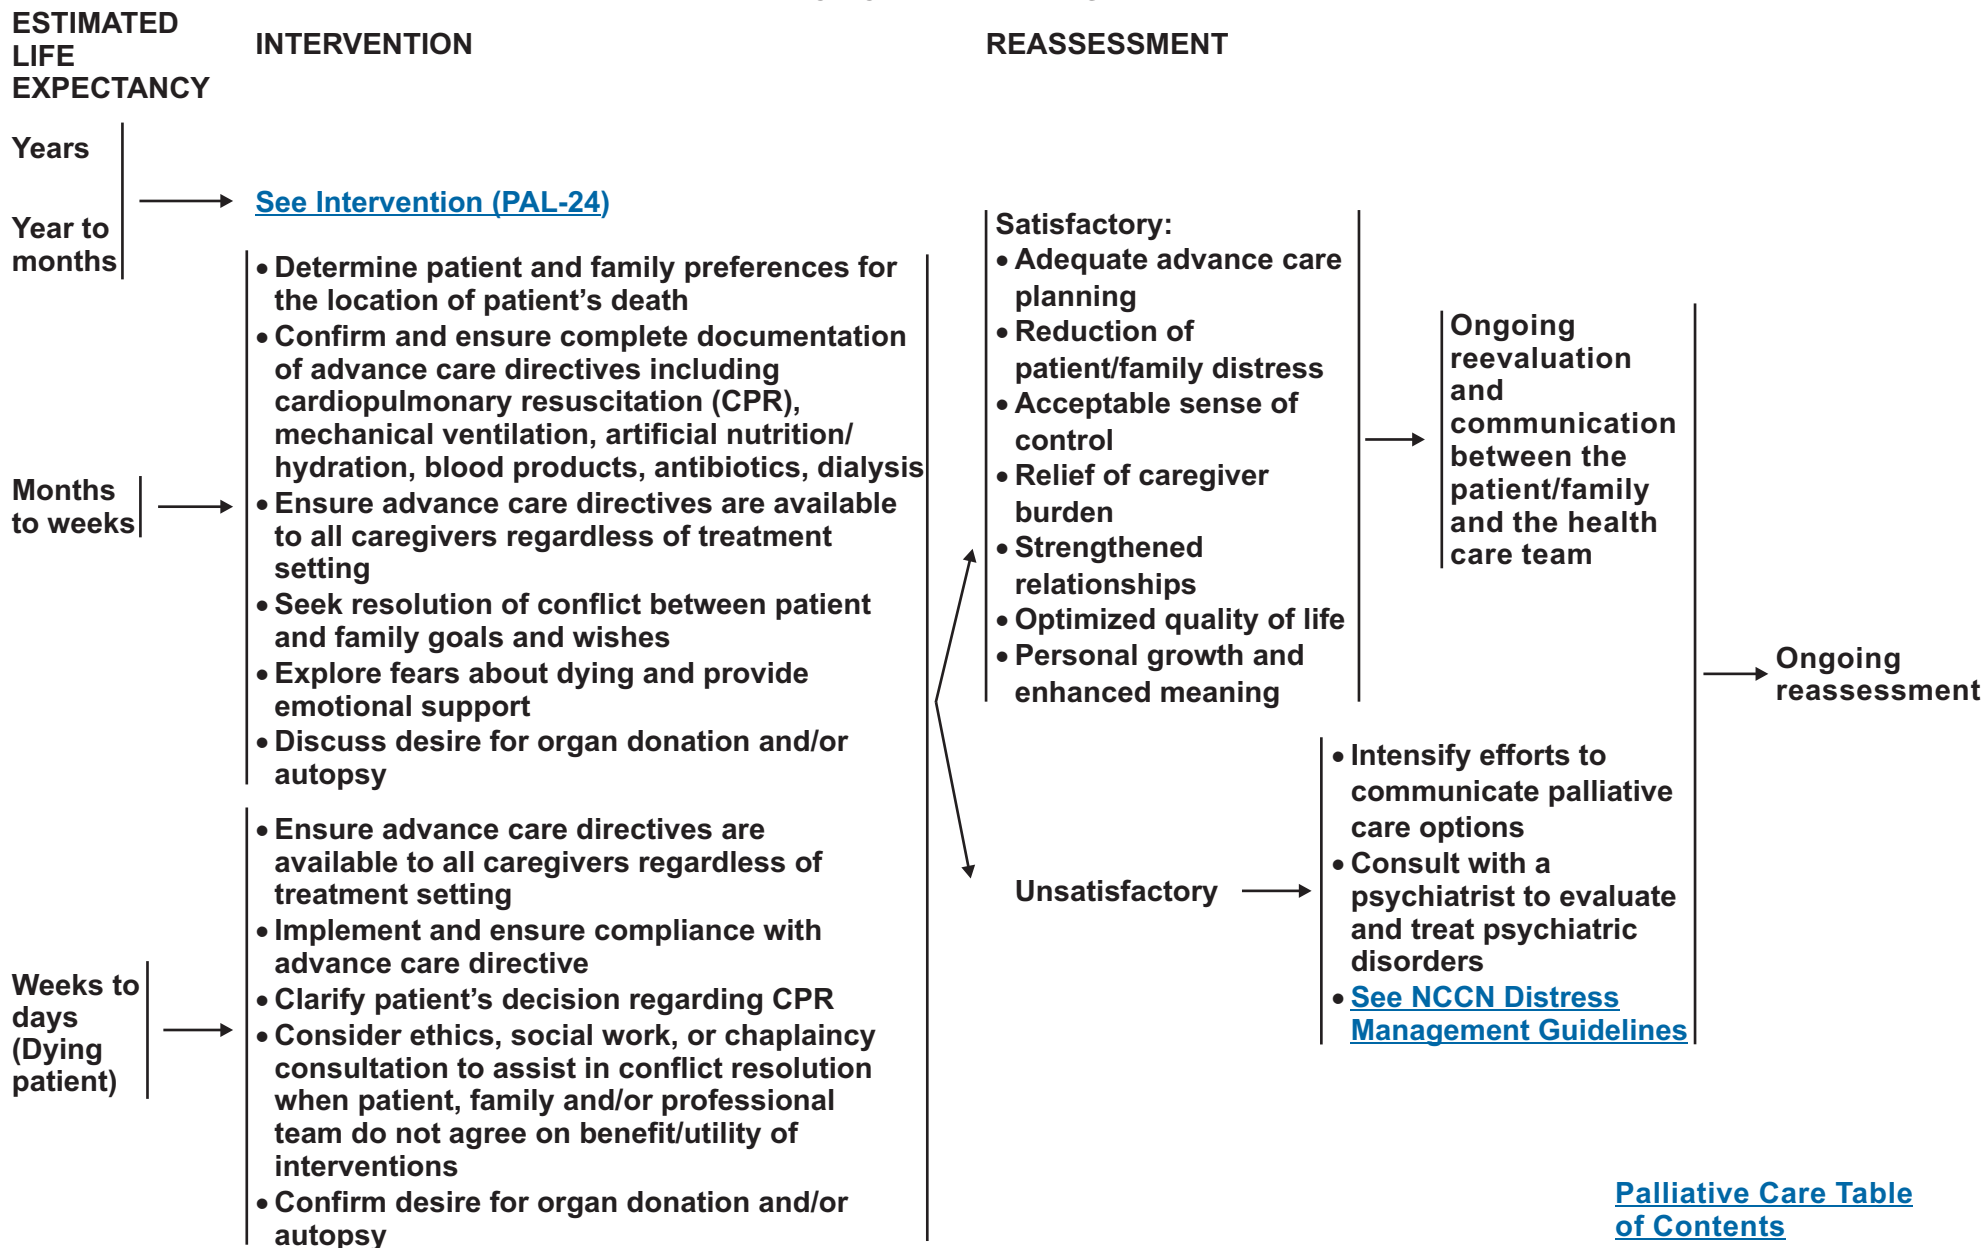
ESTIMATED LIFE EXPECTANCY

INTERVENTION

REASSESSMENT

Years

Year to months

See Intervention (PAL-24)

Months to weeks

• Determine patient and family preferences for the location of patient's death
• Confirm and ensure complete documentation of advance care directives including cardiopulmonary resuscitation (CPR), mechanical ventilation, artificial nutrition/ hydration, blood products, antibiotics, dialysis
• Ensure advance care directives are available to all caregivers regardless of treatment setting
• Seek resolution of conflict between patient and family goals and wishes
• Explore fears about dying and provide emotional support
• Discuss desire for organ donation and/or autopsy

Weeks to days (Dying patient)

• Ensure advance care directives are available to all caregivers regardless of treatment setting
• Implement and ensure compliance with advance care directive
• Clarify patient's decision regarding CPR
• Consider ethics, social work, or chaplaincy consultation to assist in conflict resolution when patient, family and/or professional team do not agree on benefit/utility of interventions
• Confirm desire for organ donation and/or autopsy

Satisfactory:
• Adequate advance care planning
• Reduction of patient/family distress
• Acceptable sense of control
• Relief of caregiver burden
• Strengthened relationships
• Optimized quality of life
• Personal growth and enhanced meaning

Ongoing reevaluation and communication between the patient/family and the health care team

Ongoing reassessment

Unsatisfactory

• Intensify efforts to communicate palliative care options
• Consult with a psychiatrist to evaluate and treat psychiatric disorders
• See NCCN Distress Management Guidelines

Palliative Care Table of Contents